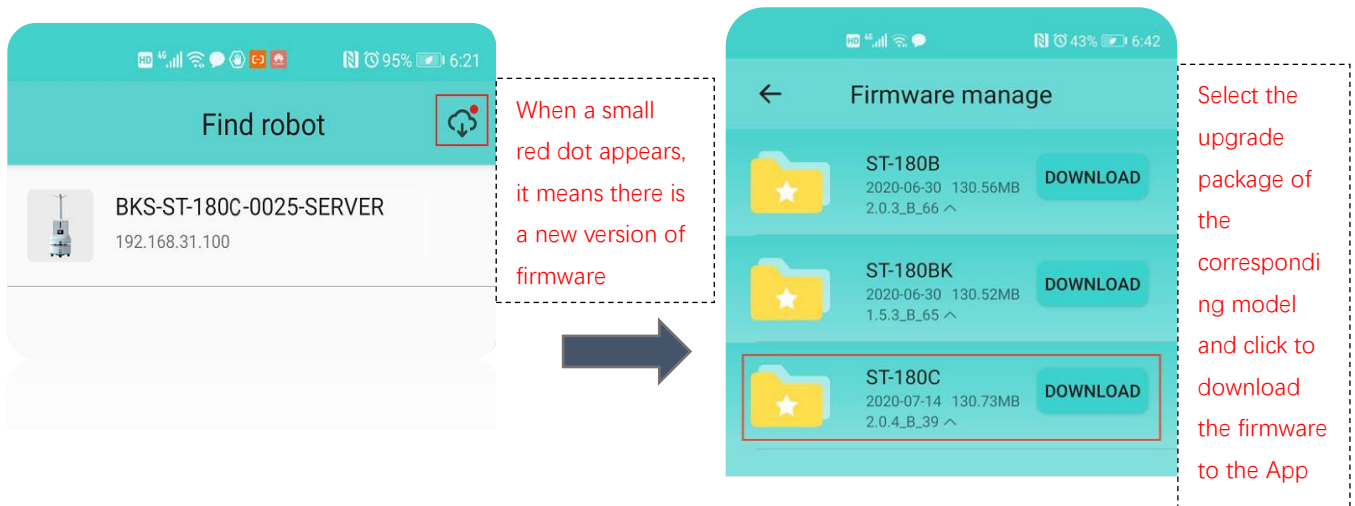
HD 4G 95% 6:21

Find robot

BKS-ST-180C-0025-SERVER
192.168.31.100

When a small red dot appears, it means there is a new version of firmware

HD 4G 43% 6:42

Firmware manage

ST-180B
2020-06-30 130.56MB
2.0.3_B_66
DOWNLOAD

ST-180BK
2020-06-30 130.52MB
1.5.3_B_65
DOWNLOAD

ST-180C
2020-07-14 130.73MB
2.0.4_B_39
DOWNLOAD

Select the upgrade package of the correspondi ng model and click to download the firmware to the App